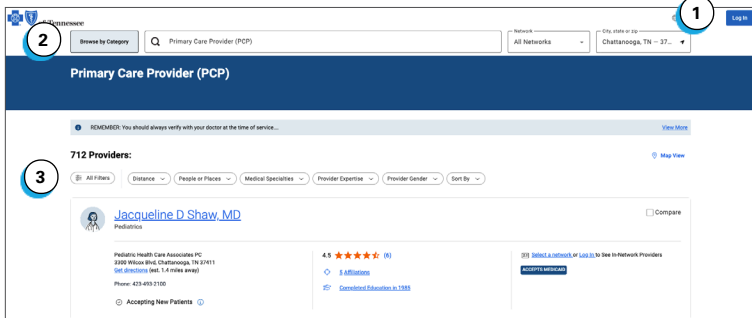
Tennessee

1

Log In

2

Browse by Category

Primary Care Provider (PCP)

Network
All Networks

City, state or zip
Chattanooga, TN -- 37...

Primary Care Provider (PCP)

REMEMBER: You should always verify with your doctor at the time of service...

View More

712 Providers:

Map View

3

All Filters

Distance

People or Places

Medical Specialties

Provider Expertise

Provider Gender

Sort By

Jacqueline D Shaw, MD

Pediatrics

Compare

Pediatric Health Care Associates PC
3300 Wilcox Blvd, Chattanooga, TN 37411
Get directions (est. 1.4 miles away)

Phone: 423-493-2100

Accepting New Patients

4.5 (6)

5 Affiliations

Completed Education in 1985

Select a network or Log In to See In-Network Providers

ACCEPTS MEDICAID